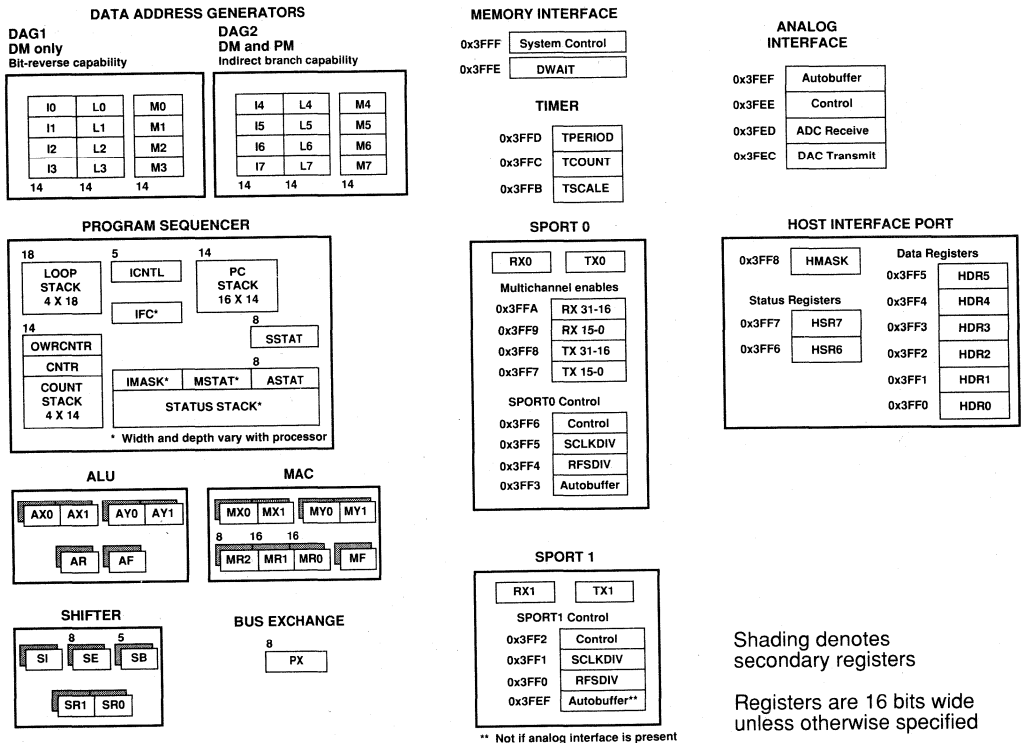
DATA ADDRESS GENERATORS

DAG1
DM only
Bit-reverse capability

| I0 | L0 | M0 |
|---|---|---|
| I1 | L1 | M1 |
| I2 | L2 | M2 |
| I3 | L3 | M3 |
| 14 | 14 | 14 |

DAG2
DM and PM
Indirect branch capability

| I4 | L4 | M4 |
|---|---|---|
| I5 | L5 | M5 |
| I6 | L6 | M6 |
| I7 | L7 | M7 |
| 14 | 14 | 14 |

PROGRAM SEQUENCER

18
LOOP STACK 4 X 18

5
ICNTL

14
PC STACK 16 X 14

IFC*

8
SSTAT

14
OWRCNTR
CNTR
COUNT STACK 4 X 14

8
IMASK* MSTAT* ASTAT
STATUS STACK*

* Width and depth vary with processor

ALU

AX0 AX1 AY0 AY1
AR AF

MAC

MX0 MX1 MY0 MY1
8 16 16
MR2 MR1 MR0 MF

SHIFTER

8 5
SI SE SB
SR1 SR0

BUS EXCHANGE

8
PX

MEMORY INTERFACE

0x3FFF System Control
0x3FFE DWAIT

TIMER

0x3FFD TPERIOD
0x3FFC TCOUNT
0x3FFB TSCALE

SPORT 0

RX0 TX0
Multichannel enables
0x3FFA RX 31-16
0x3FF9 RX 15-0
0x3FF8 TX 31-16
0x3FF7 TX 15-0
SPORT0 Control
0x3FF6 Control
0x3FF5 SCLKDIV
0x3FF4 RFSDIV
0x3FF3 Autobuffer

SPORT 1

RX1 TX1
SPORT1 Control
0x3FF2 Control
0x3FF1 SCLKDIV
0x3FF0 RFSDIV
0x3FEF Autobuffer**

** Not if analog interface is present

ANALOG INTERFACE

0x3FEF Autobuffer
0x3FEE Control
0x3FED ADC Receive
0x3FEC DAC Transmit

HOST INTERFACE PORT

0x3FF8 HMASK
Status Registers
0x3FF7 HSR7
0x3FF6 HSR6

Data Registers
0x3FF5 HDR5
0x3FF4 HDR4
0x3FF3 HDR3
0x3FF2 HDR2
0x3FF1 HDR1
0x3FF0 HDR0

Shading denotes secondary registers

Registers are 16 bits wide unless otherwise specified